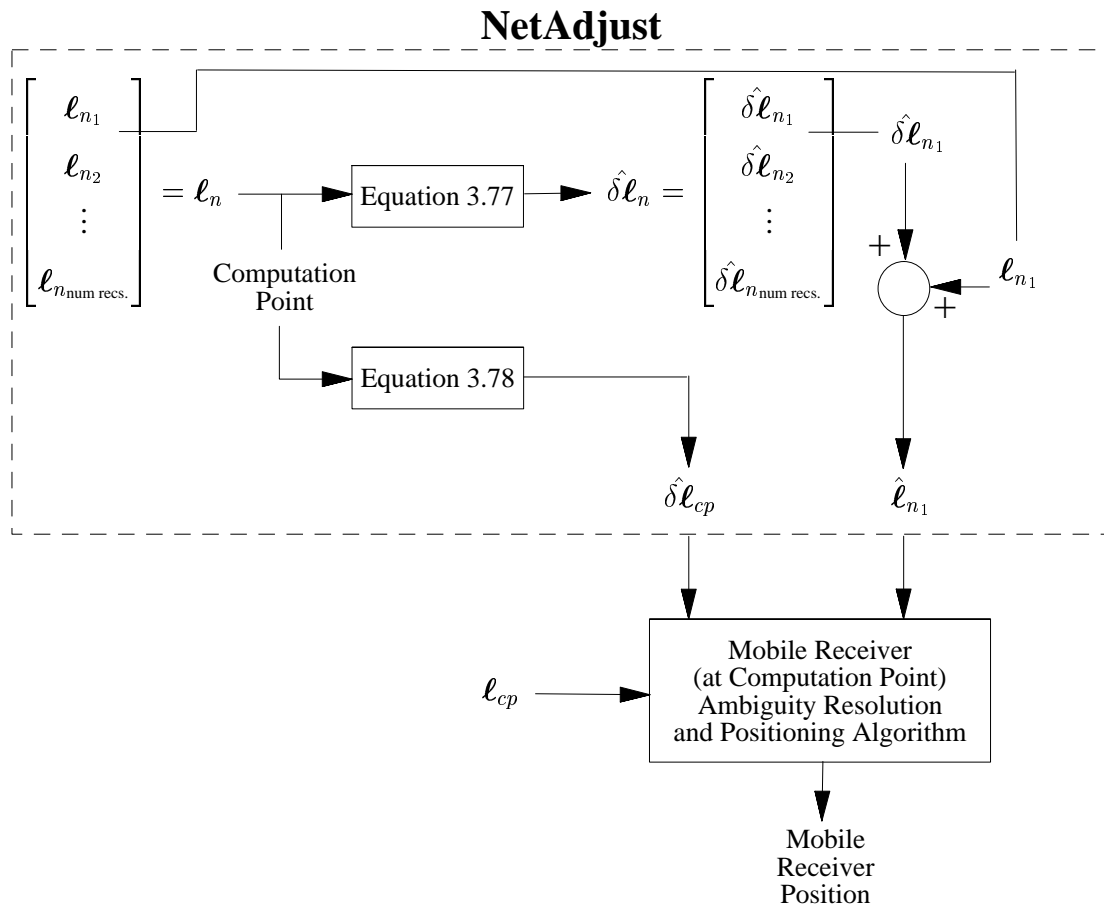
NetAdjust

$\begin{bmatrix} \boldsymbol{\ell}_{n_1} \\ \boldsymbol{\ell}_{n_2} \\ \vdots \\ \boldsymbol{\ell}_{n_{\text{num recs.}}} \end{bmatrix} = \boldsymbol{\ell}_n$

Computation Point

Equation 3.77

$\hat{\delta\boldsymbol{\ell}}_n = \begin{bmatrix} \hat{\delta\boldsymbol{\ell}}_{n_1} \\ \hat{\delta\boldsymbol{\ell}}_{n_2} \\ \vdots \\ \hat{\delta\boldsymbol{\ell}}_{n_{\text{num recs.}}} \end{bmatrix}$

$\hat{\delta\boldsymbol{\ell}}_{n_1}$

+

+

$\boldsymbol{\ell}_{n_1}$

Equation 3.78

$\hat{\delta\boldsymbol{\ell}}_{cp}$

$\hat{\boldsymbol{\ell}}_{n_1}$

$\boldsymbol{\ell}_{cp}$

Mobile Receiver (at Computation Point) Ambiguity Resolution and Positioning Algorithm

Mobile Receiver Position